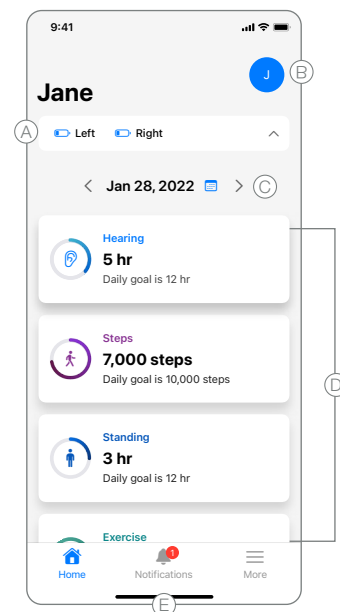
9:41

J

B

Jane

A

Left

Right

Jan 28, 2022

C

Hearing

5 hr

Daily goal is 12 hr

Steps

7,000 steps

Daily goal is 10,000 steps

D

Standing

3 hr

Daily goal is 12 hr

Exercise

Home

1

Notifications

More

E